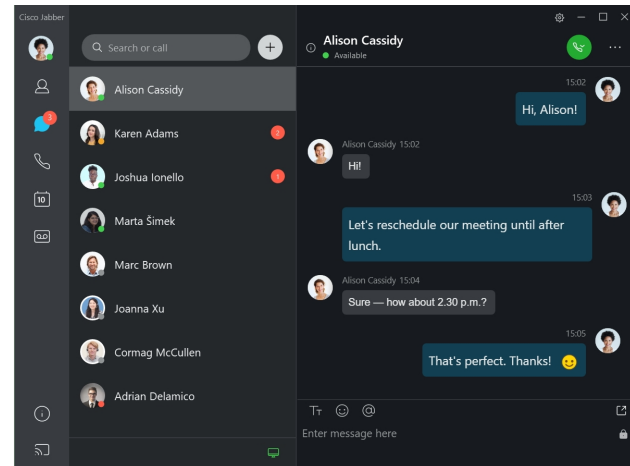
Cisco Jabber

3

10

Search or call

Alison Cassidy

Karen Adams 2

Joshua Ionello 1

Marta Šimek

Marc Brown

Joanna Xu

Cormag McCullen

Adrian Delamico

Alison Cassidy
Available

15:02
Hi, Alison!

Alison Cassidy 15:02
Hi!

15:03
Let's reschedule our meeting until after lunch.

Alison Cassidy 15:04
Sure — how about 2.30 p.m.?

15:05
That's perfect. Thanks!

Enter message here